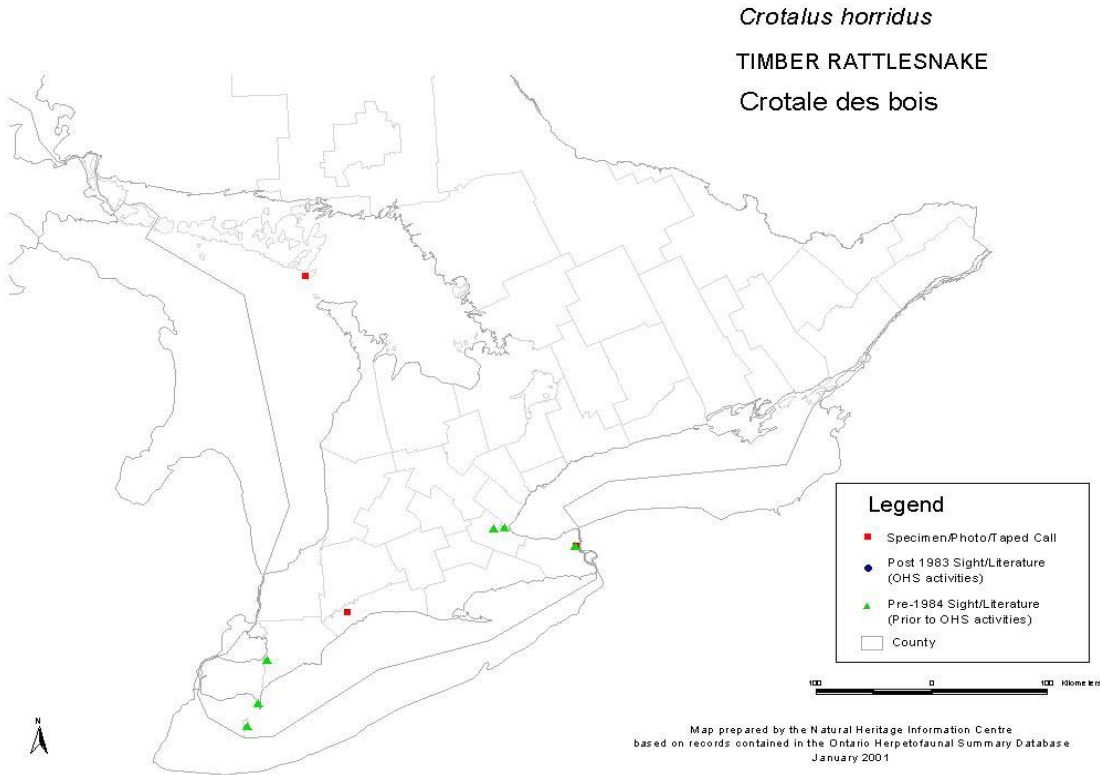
*Crotalus horridus*

TIMBER RATTLESNAKE

Crotale des bois

Legend

Specimen/Photo/Taped Call

Post 1983 Sight/Literature (OHS activities)

Pre-1984 Sight/Literature (Prior to OHS activities)

County

100 0 100 Kilometers

N

Map prepared by the Natural Heritage Information Centre based on records contained in the Ontario Herpetofaunal Summary Database January 2001